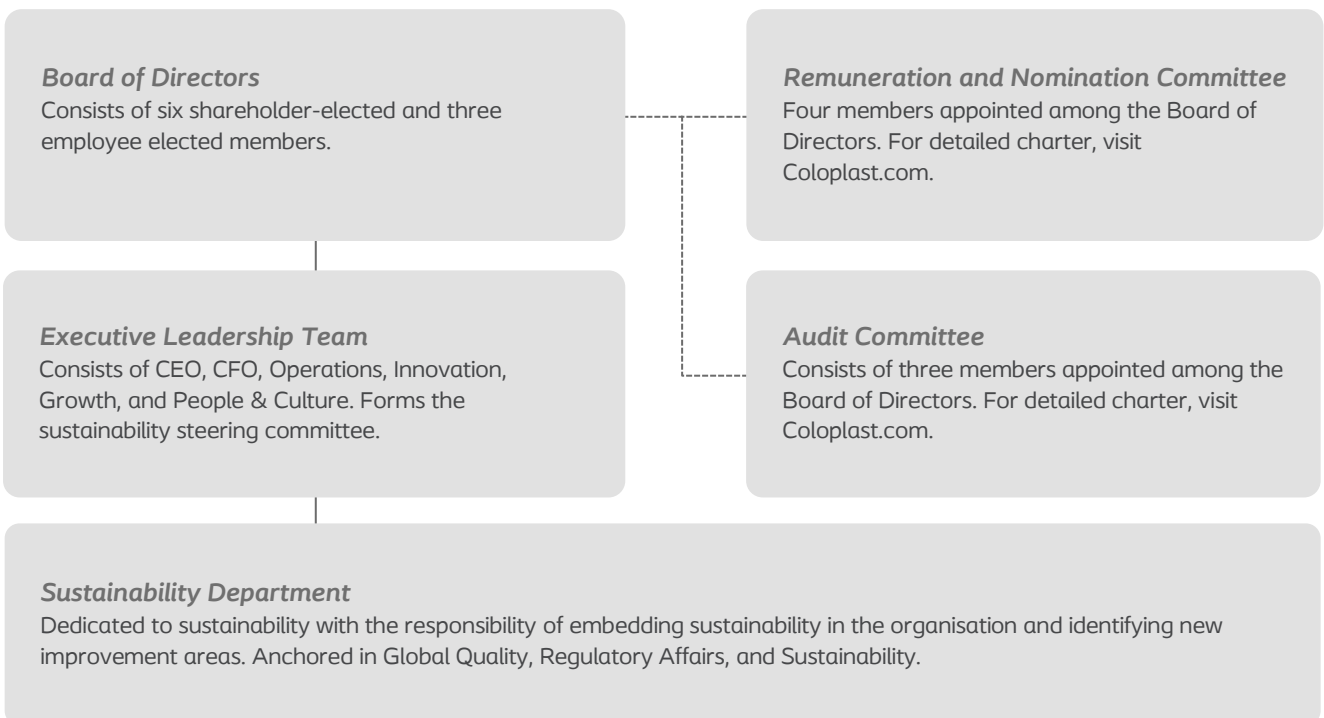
Board of Directors
Consists of six shareholder-elected and three employee elected members.

Remuneration and Nomination Committee
Four members appointed among the Board of Directors. For detailed charter, visit Coloplast.com.

Executive Leadership Team
Consists of CEO, CFO, Operations, Innovation, Growth, and People & Culture. Forms the sustainability steering committee.

Audit Committee
Consists of three members appointed among the Board of Directors. For detailed charter, visit Coloplast.com.

Sustainability Department
Dedicated to sustainability with the responsibility of embedding sustainability in the organisation and identifying new improvement areas. Anchored in Global Quality, Regulatory Affairs, and Sustainability.